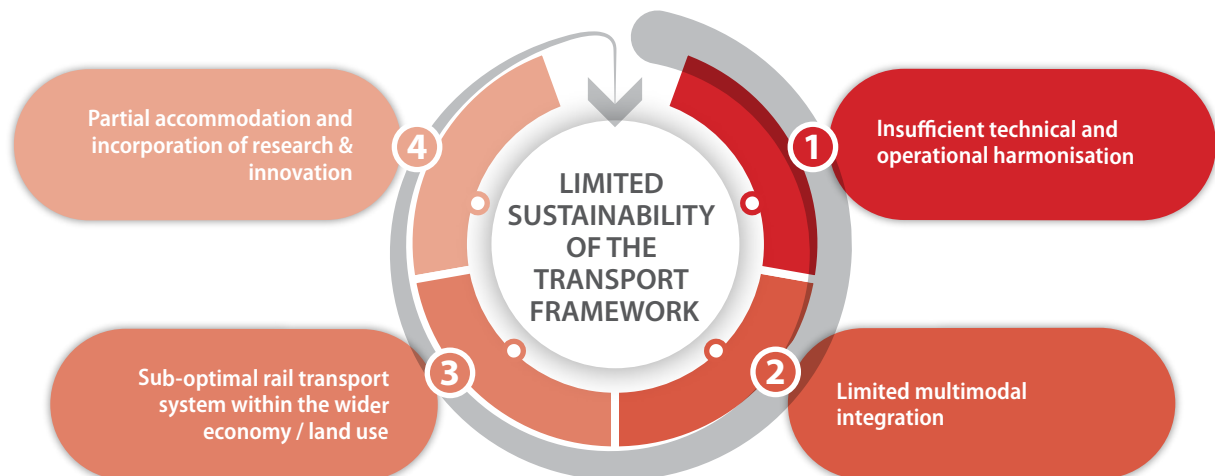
LIMITED SUSTAINABILITY OF THE TRANSPORT FRAMEWORK

1
Insufficient technical and operational harmonisation

2
Limited multimodal integration

3
Sub-optimal rail transport system within the wider economy / land use

4
Partial accommodation and incorporation of research & innovation